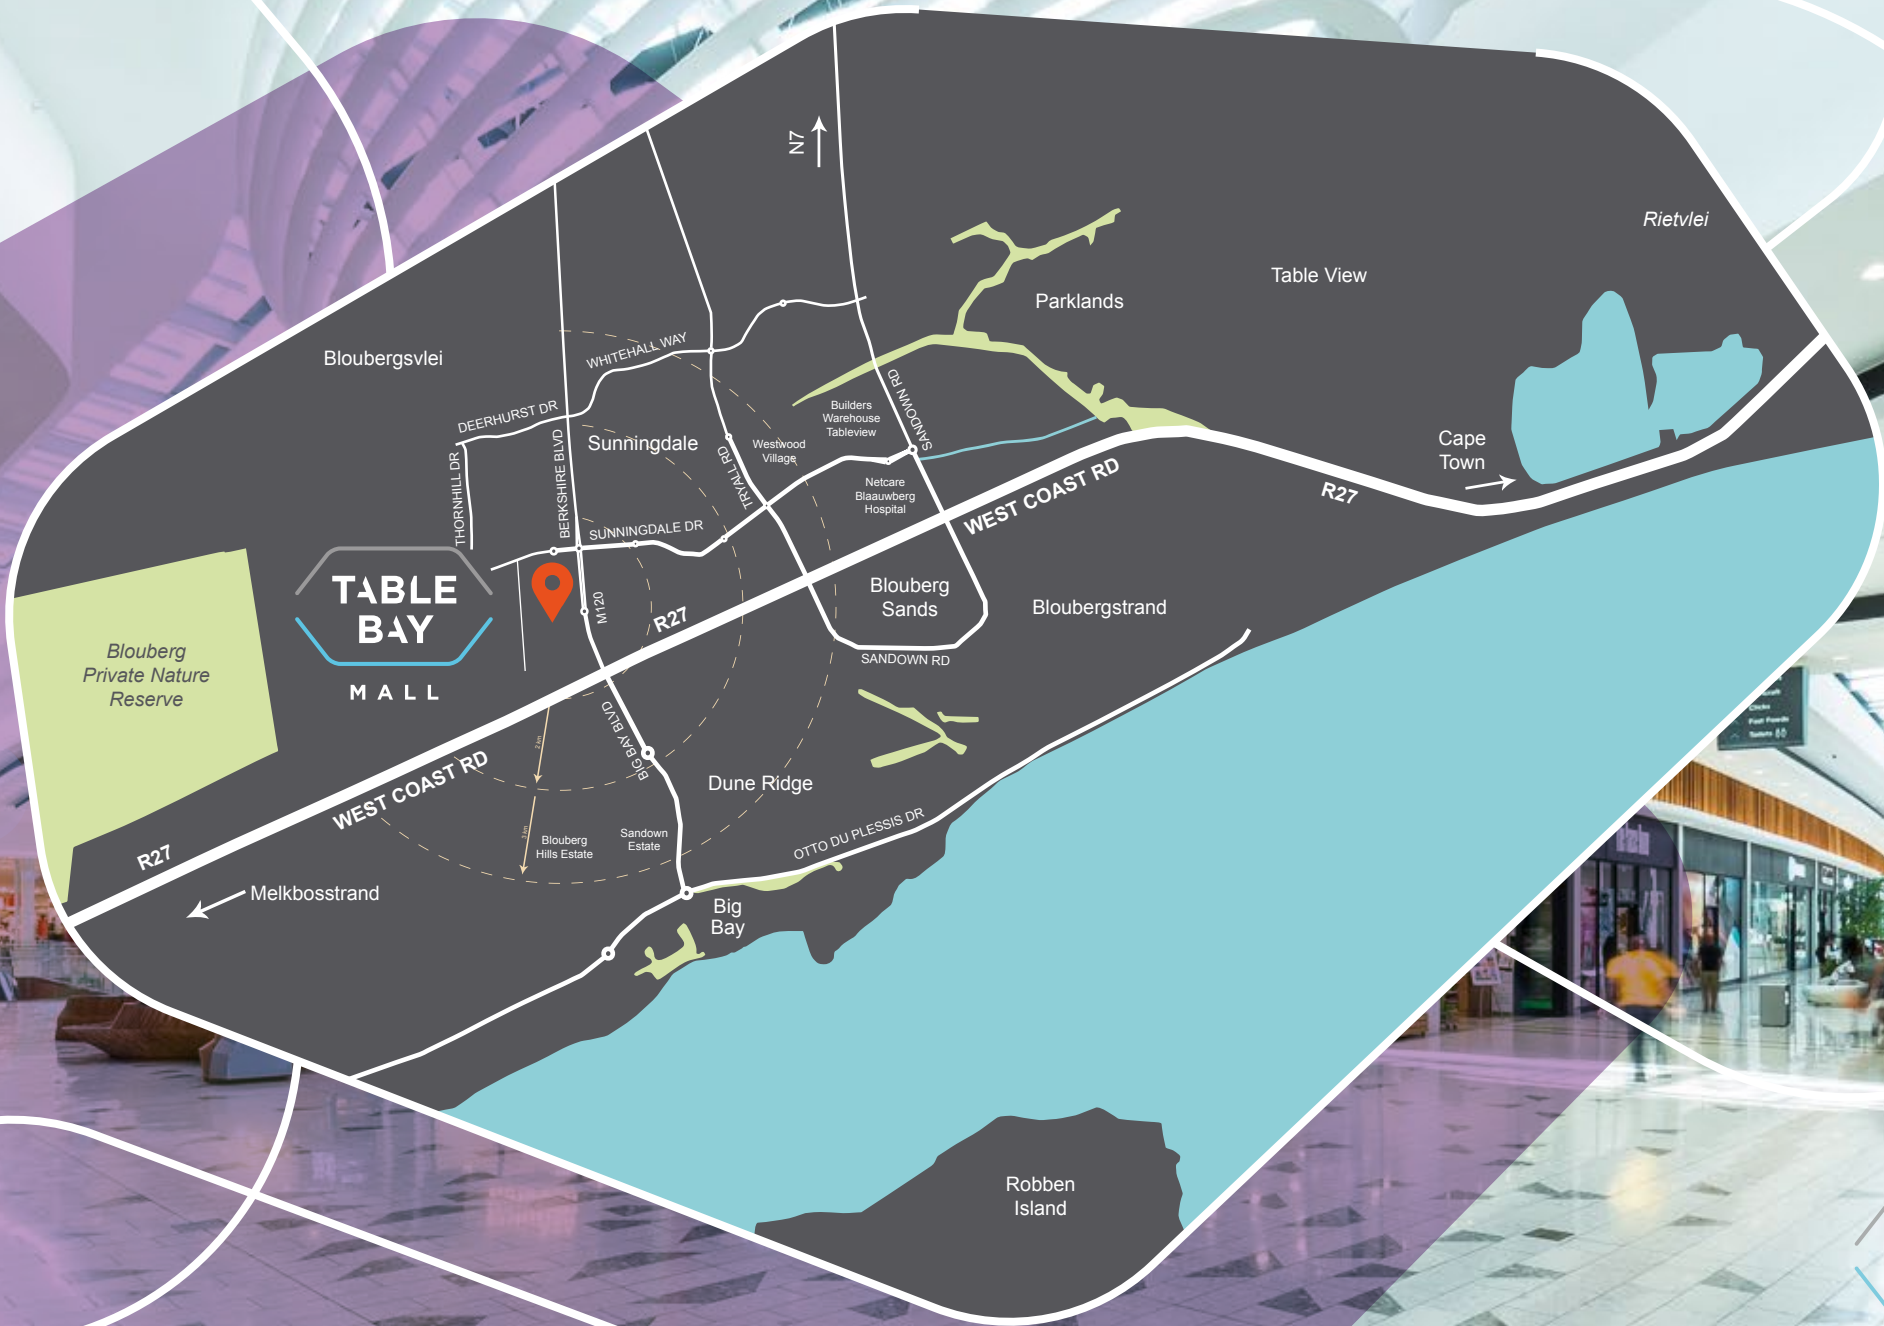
N7

Rietvlei

Table View

Parklands

Bloubergsvlei

WHITEHALL WAY

DEERHURST DR

Builders Warehouse Tableview

SANDOWN RD

Sunningdale

Westwood Village

THORNHILL DR

BERKSHIRE BLVD

TRYALL RD

Netcare Blaauwberg Hospital

Cape Town

SUNNINGDALE DR

WEST COAST RD

R27

TABLE BAY

MALL

M120

R27

Blouberg Sands

Bloubergstrand

Blouberg Private Nature Reserve

SANDOWN RD

BIG BAY BLVD

WEST COAST RD

Dune Ridge

R27

Blouberg Hills Estate

Sandown Estate

OTTO DU PLESSIS DR

Melkbosstrand

Big Bay

Robben Island